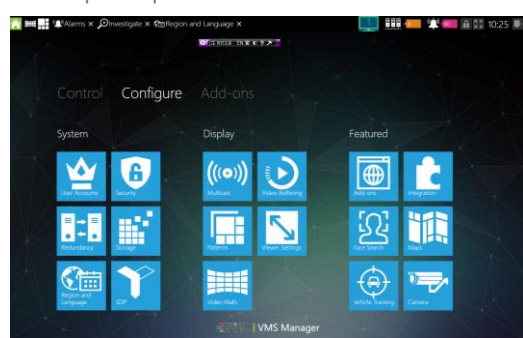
Alarms × Investigate × Region and Language ×

10:25

Control Configure Add-ons

System

User Accounts

Security

Redundancy

Storage

Region and Language

SDP

Display

Multicast

Video Buffering

Patterns

Viewer Settings

Video Walls

Featured

Add-ons

Integration

Face Search

Maps

Vehicle Tracking

Camera

| VMS Manager